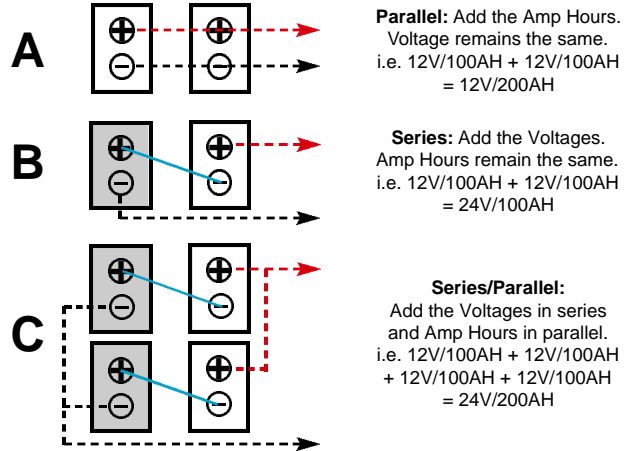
A

Parallel: Add the Amp Hours. Voltage remains the same. i.e. 12V/100AH + 12V/100AH = 12V/200AH

B

Series: Add the Voltages. Amp Hours remain the same. i.e. 12V/100AH + 12V/100AH = 24V/100AH

C

Series/Parallel: Add the Voltages in series and Amp Hours in parallel. i.e. 12V/100AH + 12V/100AH + 12V/100AH + 12V/100AH = 24V/200AH